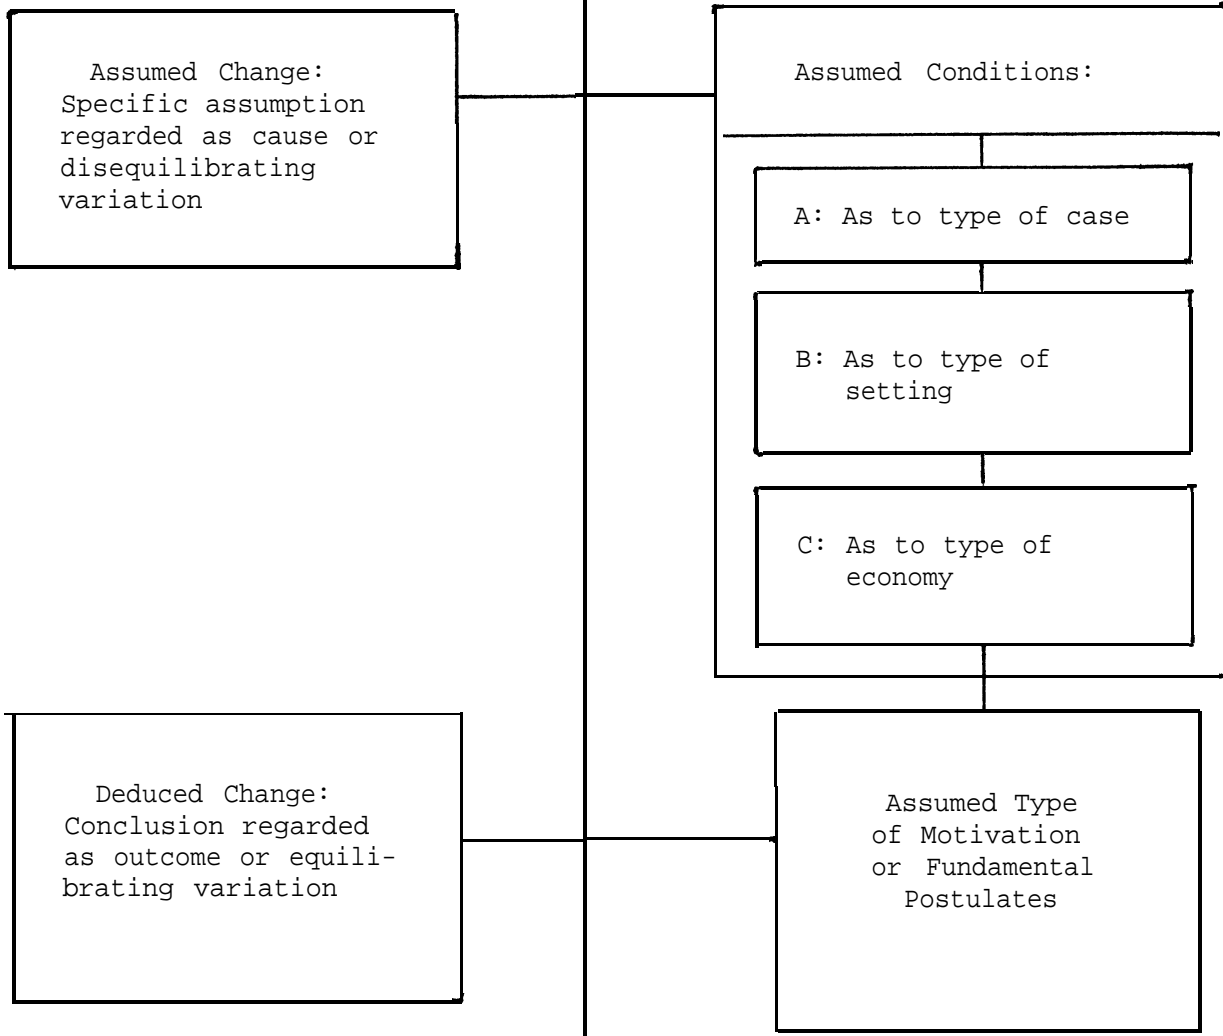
Assumed Change: Specific assumption regarded as cause or disequilibrating variation

Assumed Conditions:

A: As to type of case

B: As to type of setting

C: As to type of economy

Deduced Change: Conclusion regarded as outcome or equilibrating variation

Assumed Type of Motivation or Fundamental Postulates